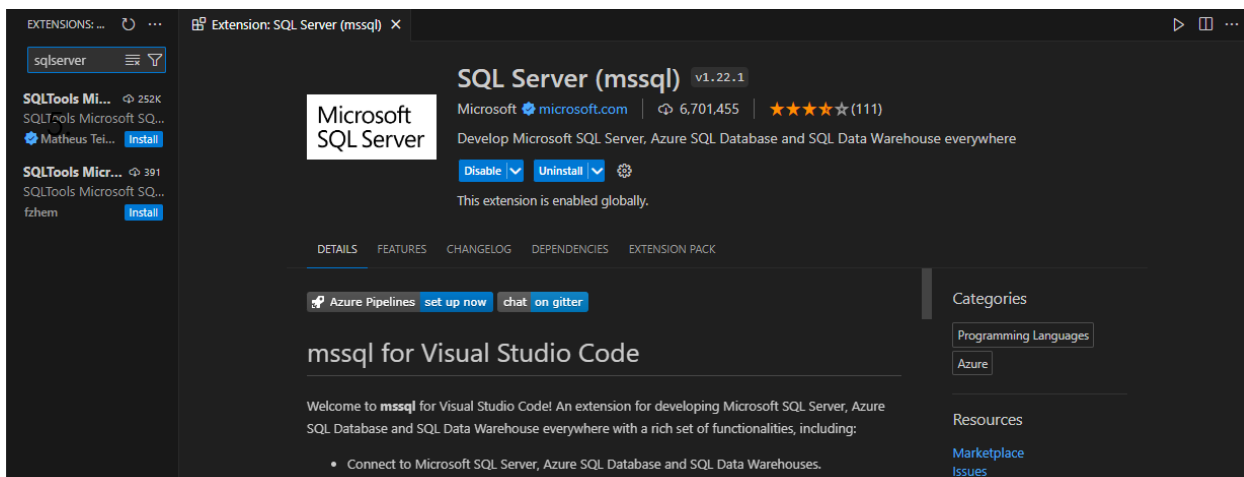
EXTENSIONS: ...

sqlserver

SQLTools Mi... 252K
SQLTools Microsoft SQ...
Matheus Tei... Install

SQLTools Micr... 391
SQLTools Microsoft SQ...
fzhem Install

Extension: SQL Server (mssql) ×

Microsoft SQL Server

SQL Server (mssql) v1.22.1

Microsoft microsoft.com | 6,701,455 | ★★★★☆ (111)

Develop Microsoft SQL Server, Azure SQL Database and SQL Data Warehouse everywhere

Disable Uninstall

This extension is enabled globally.

DETAILS FEATURES CHANGELOG DEPENDENCIES EXTENSION PACK

Azure Pipelines set up now chat on gitter

mssql for Visual Studio Code

Welcome to **mssql** for Visual Studio Code! An extension for developing Microsoft SQL Server, Azure SQL Database and SQL Data Warehouse everywhere with a rich set of functionalities, including:

- Connect to Microsoft SQL Server, Azure SQL Database and SQL Data Warehouses.

Categories

Programming Languages

Azure

Resources

Marketplace

Issues